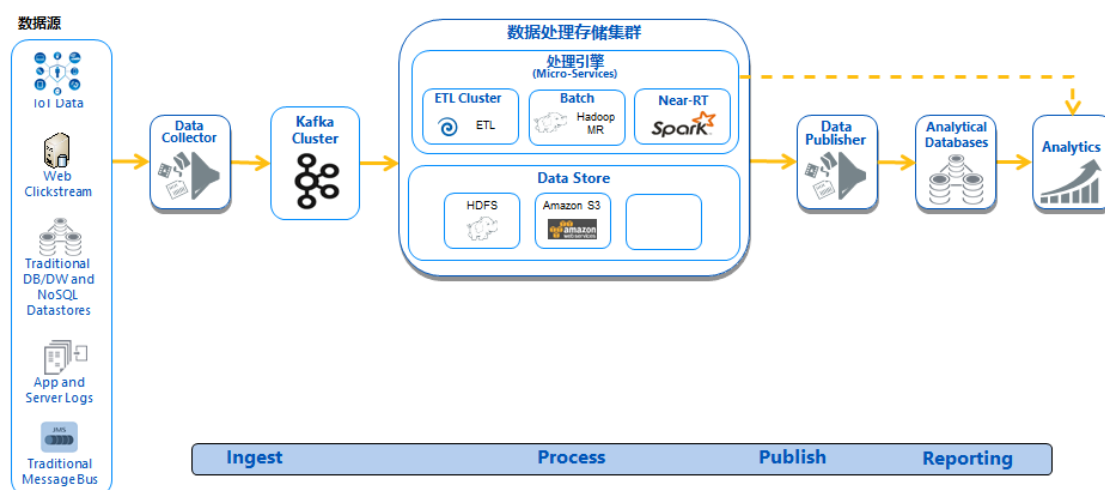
数据源

IoT Data

Web Clickstream

Traditional DB/DW and NoSQL Datastores

App and Server Logs

JMS

Traditional Message Bus

Data Collector

Kafka Cluster

数据处理存储集群

处理引擎
(Micro-Services)

ETL Cluster

ETL

Batch

Hadoop MR

Near-RT

Spark

Data Store

HDFS

Amazon S3

amazon web services

Data Publisher

Analytical Databases

Analytics

Ingest

Process

Publish

Reporting